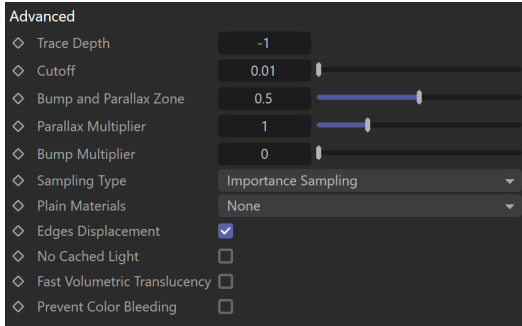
Advanced

Trace Depth -1

Cutoff 0.01

Bump and Parallax Zone 0.5

Parallax Multiplier 1

Bump Multiplier 0

Sampling Type Importance Sampling

Plain Materials None

Edges Displacement

No Cached Light

Fast Volumetric Translucency

Prevent Color Bleeding